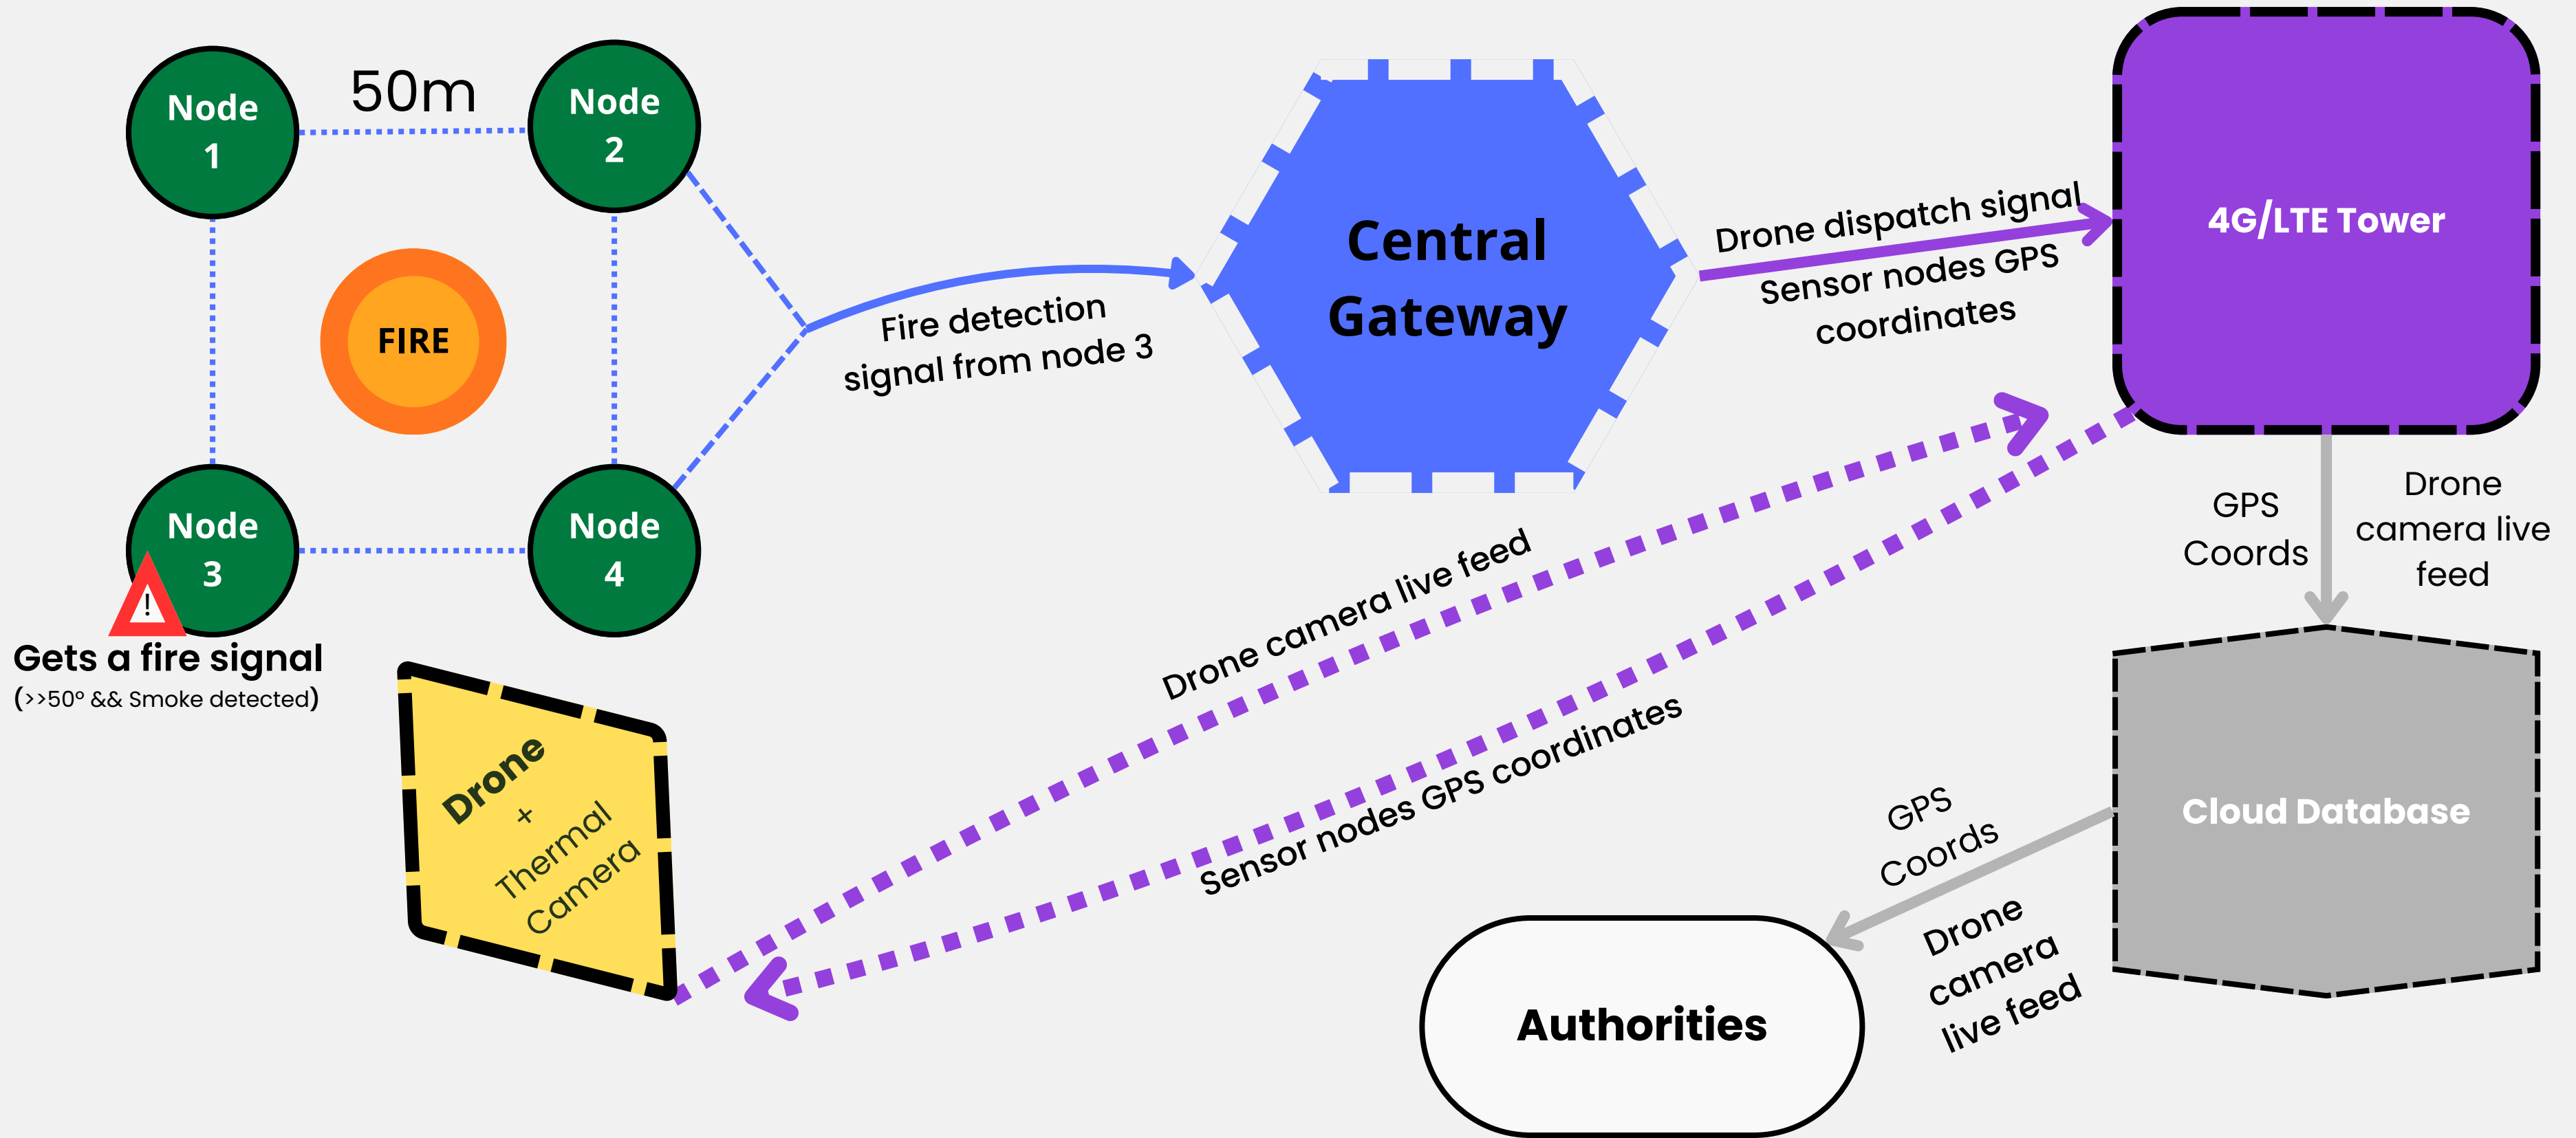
Node 1

50m

Node 2

FIRE

Node 3

Node 4

Gets a fire signal
(>>50º && Smoke detected)

Fire detection signal from node 3

Central Gateway

Drone dispatch signal

Sensor nodes GPS coordinates

4G/LTE Tower

GPS Coords

Drone camera live feed

Drone camera live feed

Sensor nodes GPS coordinates

Drone + Thermal Camera

Cloud Database

GPS Coords

Drone camera live feed

Authorities